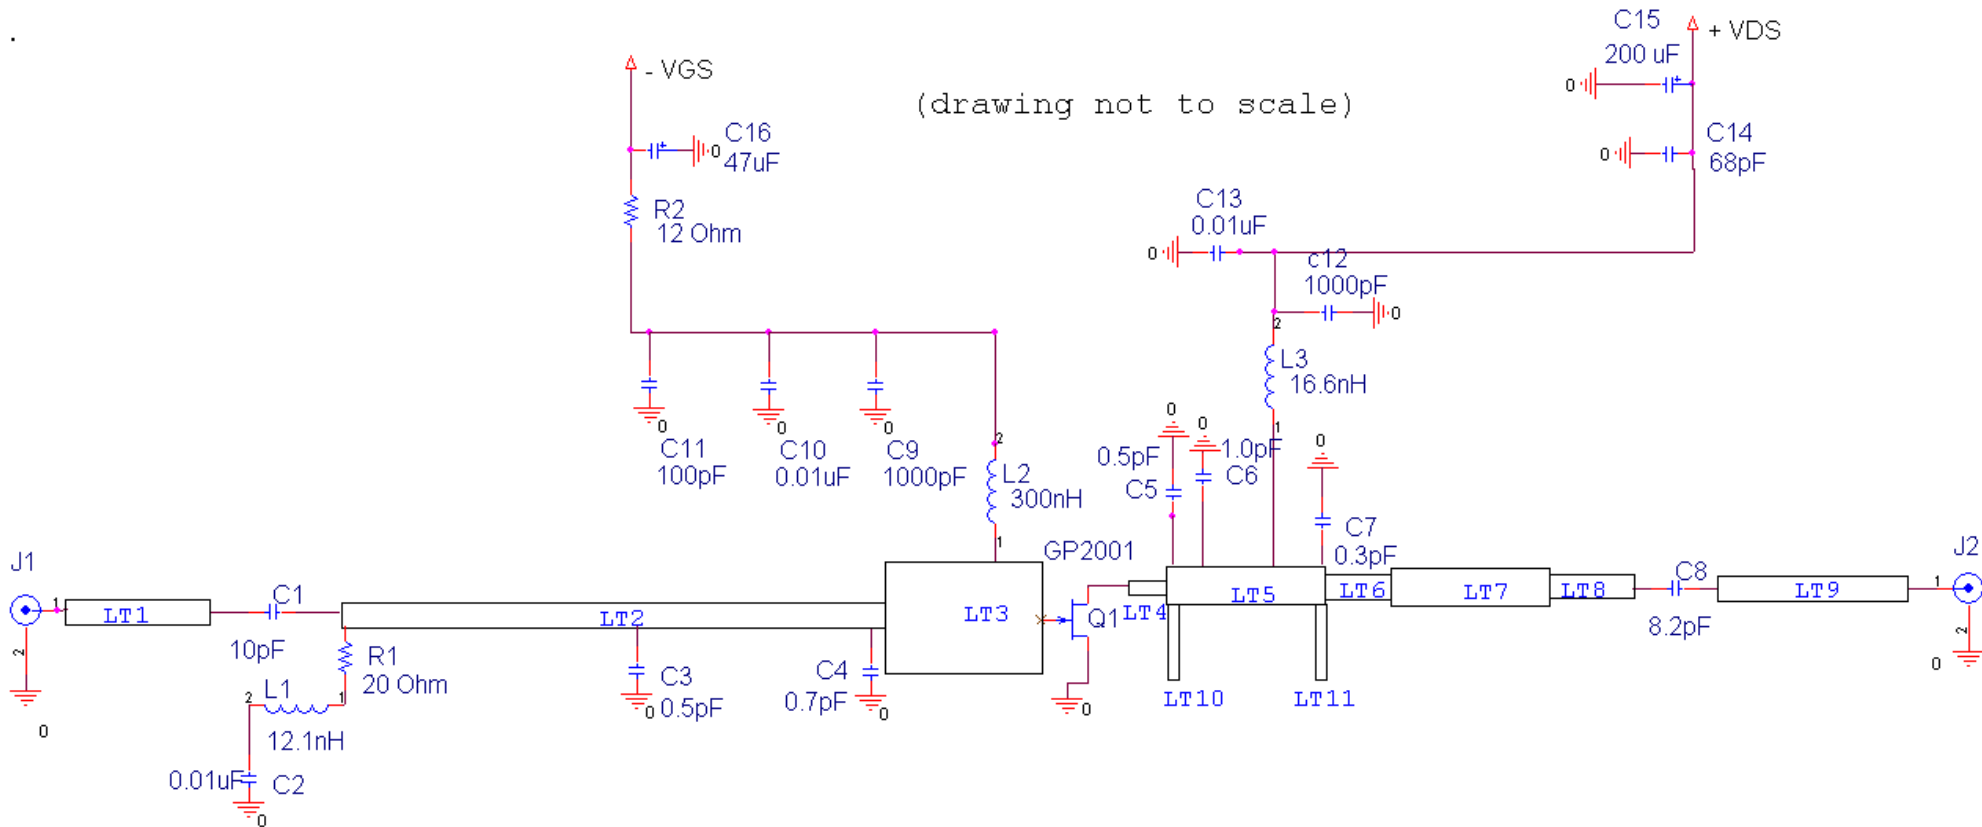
.

- VGS

(drawing not to scale)

C15
200 uF
+ VDS
0

C16
47uF
0

C14
68pF
0

R2
12 Ohm

C13
0.01uF
0

c12
1000pF
0

2
L3
16.6nH
1

0
0
0

C11
100pF
0

C10
0.01uF
0

C9
1000pF
0

2
L2
300nH
1

0.5pF
C5

1.0pF
C6

C7
0.3pF

GP2001

J1
1
2
0

LT1

C1
10pF

LT2

R1
20 Ohm

2
L1
1
12.1nH

0.01uF
C2
0

C3
0.5pF
0

C4
0.7pF
0

LT3

Q1

0

LT4

LT5

LT6

LT7

LT8

C8
8.2pF

LT9

J2
1
2
0

LT10

LT11